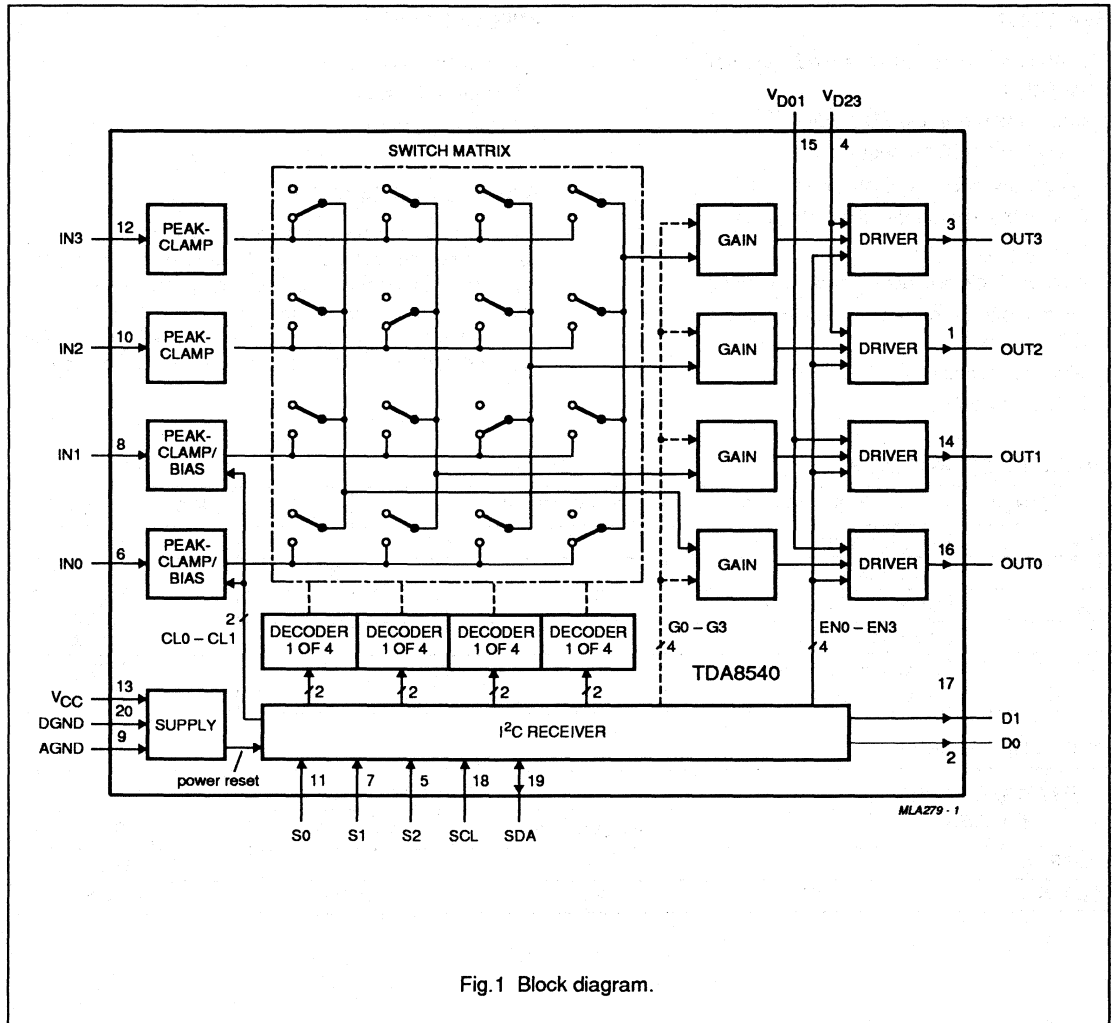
$V_{D01}$ $V_{D23}$

15 4

SWITCH MATRIX

IN3 12 PEAK-CLAMP

IN2 10 PEAK-CLAMP

IN1 8 PEAK-CLAMP/BIAS

IN0 6 PEAK-CLAMP/BIAS

GAIN

GAIN

GAIN

GAIN

DRIVER 3 OUT3

DRIVER 1 OUT2

DRIVER 14 OUT1

DRIVER 16 OUT0

2

CL0 – CL1

DECODER 1 OF 4

DECODER 1 OF 4

DECODER 1 OF 4

DECODER 1 OF 4

G0 – G3

4

EN0 – EN3

4

TDA8540

2 2 2 2

$V_{CC}$ 13

DGND 20

AGND 9

SUPPLY

power reset

$I^2C$ RECEIVER

17 D1

D0 2

11 7 5 18 19

S0 S1 S2 SCL SDA

MLA279 - 1

Fig.1 Block diagram.